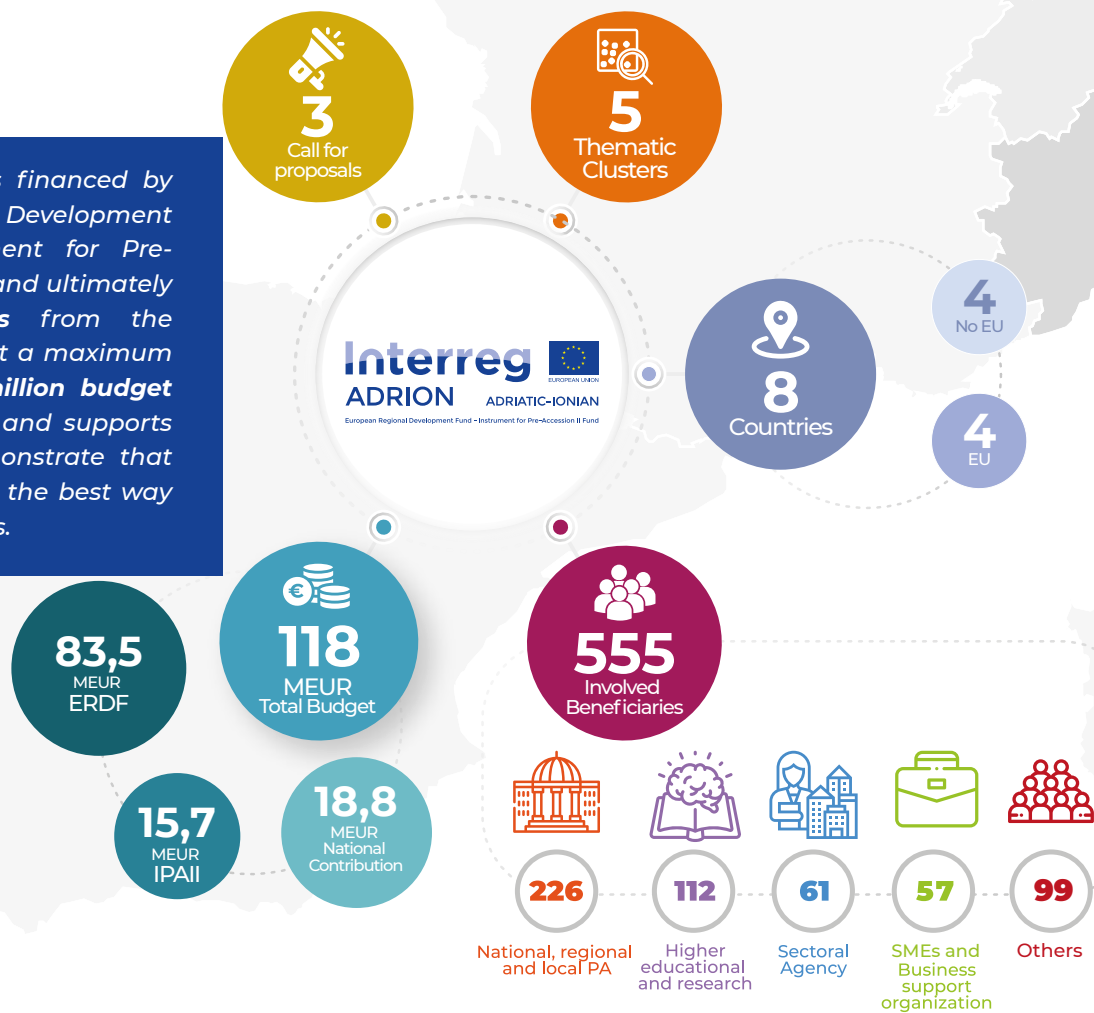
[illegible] financed by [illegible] Development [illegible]ent for Pre-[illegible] and ultimately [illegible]s from the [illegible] a maximum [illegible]illion budget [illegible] and supports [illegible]onstrate that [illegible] the best way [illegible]s.

3
Call for proposals

5
Thematic Clusters

Interreg
ADRION
EUROPEAN UNION
ADRIATIC-IONIAN
European Regional Development Fund - Instrument for Pre-Accession II Fund

8
Countries

4
No EU

4
EU

83,5
MEUR
ERDF

118
MEUR
Total Budget

555
Involved Beneficiaries

15,7
MEUR
IPAII

18,8
MEUR
National Contribution

226
National, regional and local PA

112
Higher educational and research

61
Sectoral Agency

57
SMEs and Business support organization

99
Others